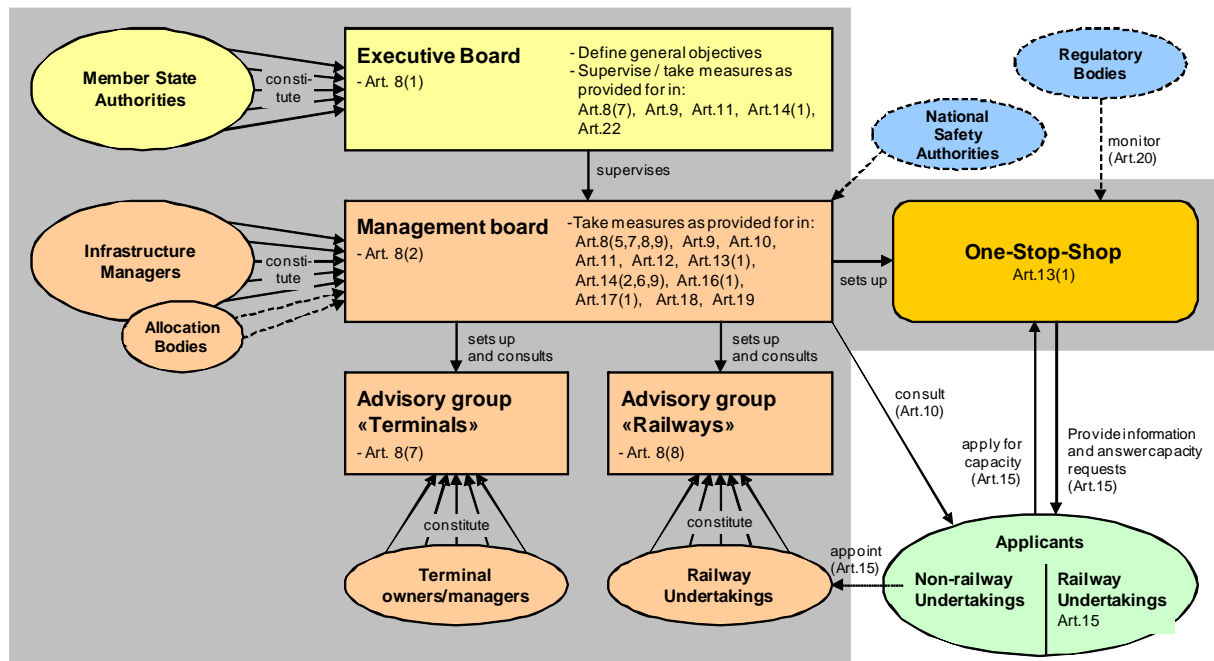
Member State Authorities

constitute

Executive Board
- Art. 8(1)

- Define general objectives
- Supervise / take measures as provided for in:
Art.8(7), Art.9, Art.11, Art.14(1), Art.22

Regulatory Bodies

National Safety Authorities

monitor (Art.20)

supervises

Infrastructure Managers

constitute

Allocation Bodies

Management board
- Art. 8(2)

-Take measures as provided for in:
Art.8(5,7,8,9), Art.9, Art.10, Art.11, Art.12, Art.13(1), Art.14(2,6,9), Art.16(1), Art.17(1), Art.18, Art.19

sets up

One-Stop-Shop
Art.13(1)

sets up and consults

sets up and consults

Advisory group «Terminals»
- Art. 8(7)

Advisory group «Railways»
- Art. 8(8)

consult (Art.10)

apply for capacity (Art.15)

Provide information and answer capacity requests (Art.15)

constitute

constitute

appoint (Art.15)

Terminal owners/managers

Railway Undertakings

Applicants

Non-railway Undertakings

Railway Undertakings
Art.15